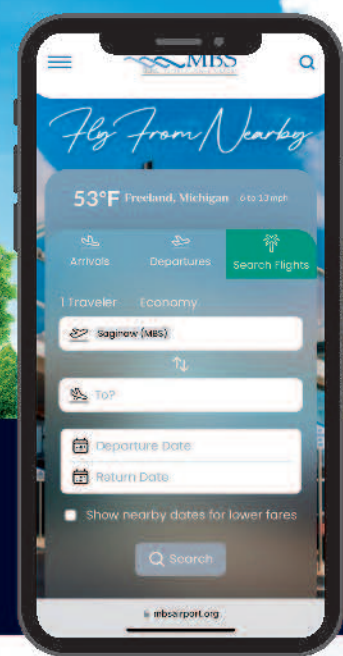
MBS

Fly From Nearby

53°F Freeland, Michigan 6 to 13 mph

Arrivals

Departures

Search Flights

1 Traveler Economy

Saginaw (MBS)

To?

Departure Date

Return Date

Show nearby dates for lower fares

Search

mbsairport.org